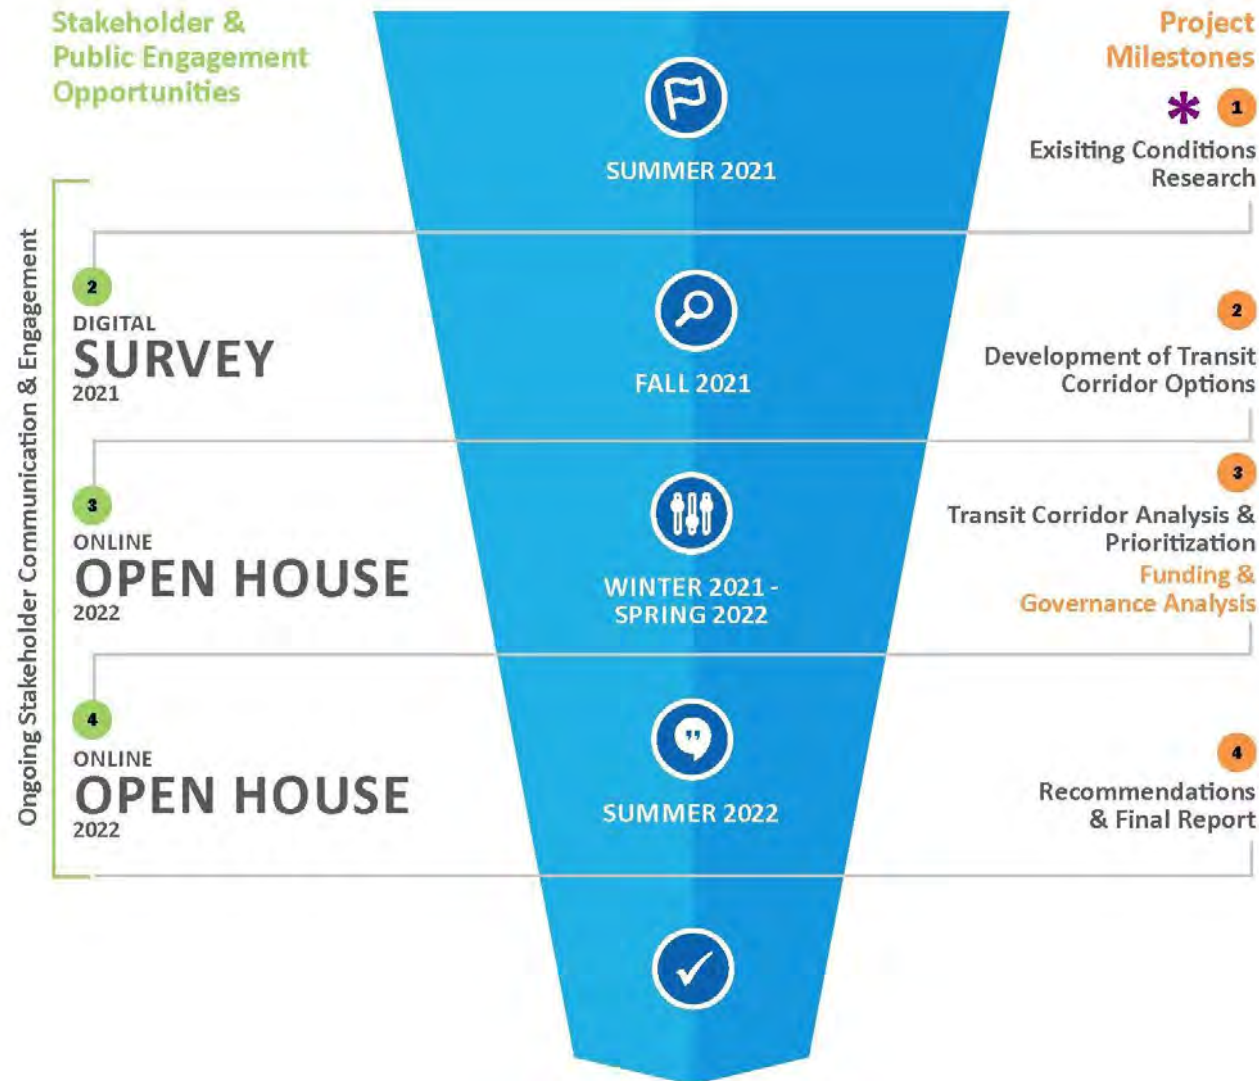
Stakeholder & Public Engagement Opportunities

Project Milestones

SUMMER 2021

* 1
Exisiting Conditions Research

Ongoing Stakeholder Communication & Engagement

2
DIGITAL
SURVEY
2021

FALL 2021

2
Development of Transit Corridor Options

3
ONLINE
OPEN HOUSE
2022

WINTER 2021 - SPRING 2022

3
Transit Corridor Analysis & Prioritization
Funding & Governance Analysis

4
ONLINE
OPEN HOUSE
2022

SUMMER 2022

4
Recommendations & Final Report